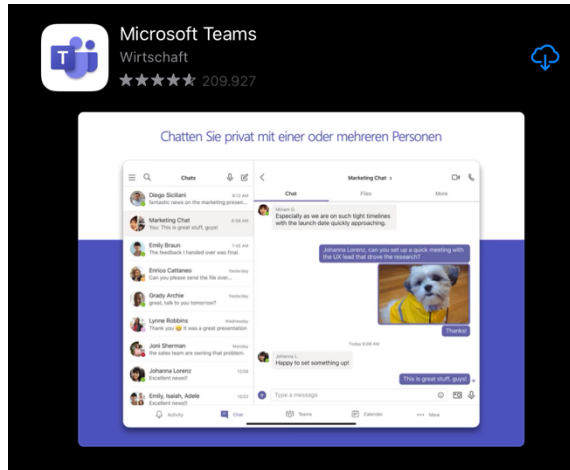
Microsoft Teams
Wirtschaft
209.927

Chatten Sie privat mit einer oder mehreren Personen

Chats

Diego Siciliani 8:12 AM
fantastic news on the marketing presen...

Marketing Chat 8:56 AM
You: This is great stuff, guys!

Emily Braun 7:45 AM
The feedback I handed over was fixed.

Enrico Cattaneo Yesterday
Can you please send the file over...

Grady Archie Yesterday
great, talk to you tomorrow?

Lynne Robbins Wednesday
Thank you 😀 It was a great presentation

Joni Sherman Monday
the sales team are owning that problem.

Johanna Lorenz 12/28
Excellent news!!

Emily, Isaiah, Adele 12/22
Excellent news!!

Activity Chat Teams Calendar More

Marketing Chat >

Chat Files More

Miriam G.
Especially as we are on such tight timelines with the launch date quickly approaching.

Johanna Lorenz, can you set up a quick meeting with the UX lead that drove the research?

Thanks!

Today 8:56 AM

Johanna L.
Happy to set something up!

This is great stuff, guys!

Type a message